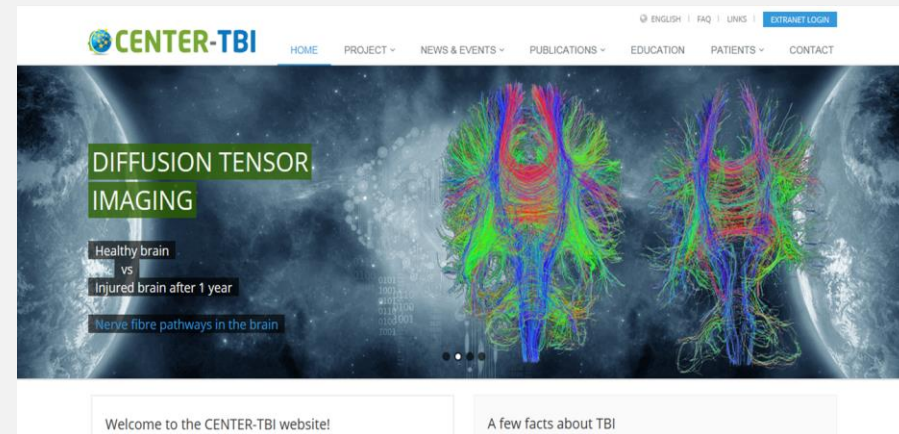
ENGLISH | FAQ | LINKS | EXTRANET LOGIN

CENTER-TBI

HOME PROJECT NEWS & EVENTS PUBLICATIONS EDUCATION PATIENTS CONTACT

DIFFUSION TENSOR IMAGING

Healthy brain
vs
Injured brain after 1 year

Nerve fibre pathways in the brain

Welcome to the CENTER-TBI website!

A few facts about TBI